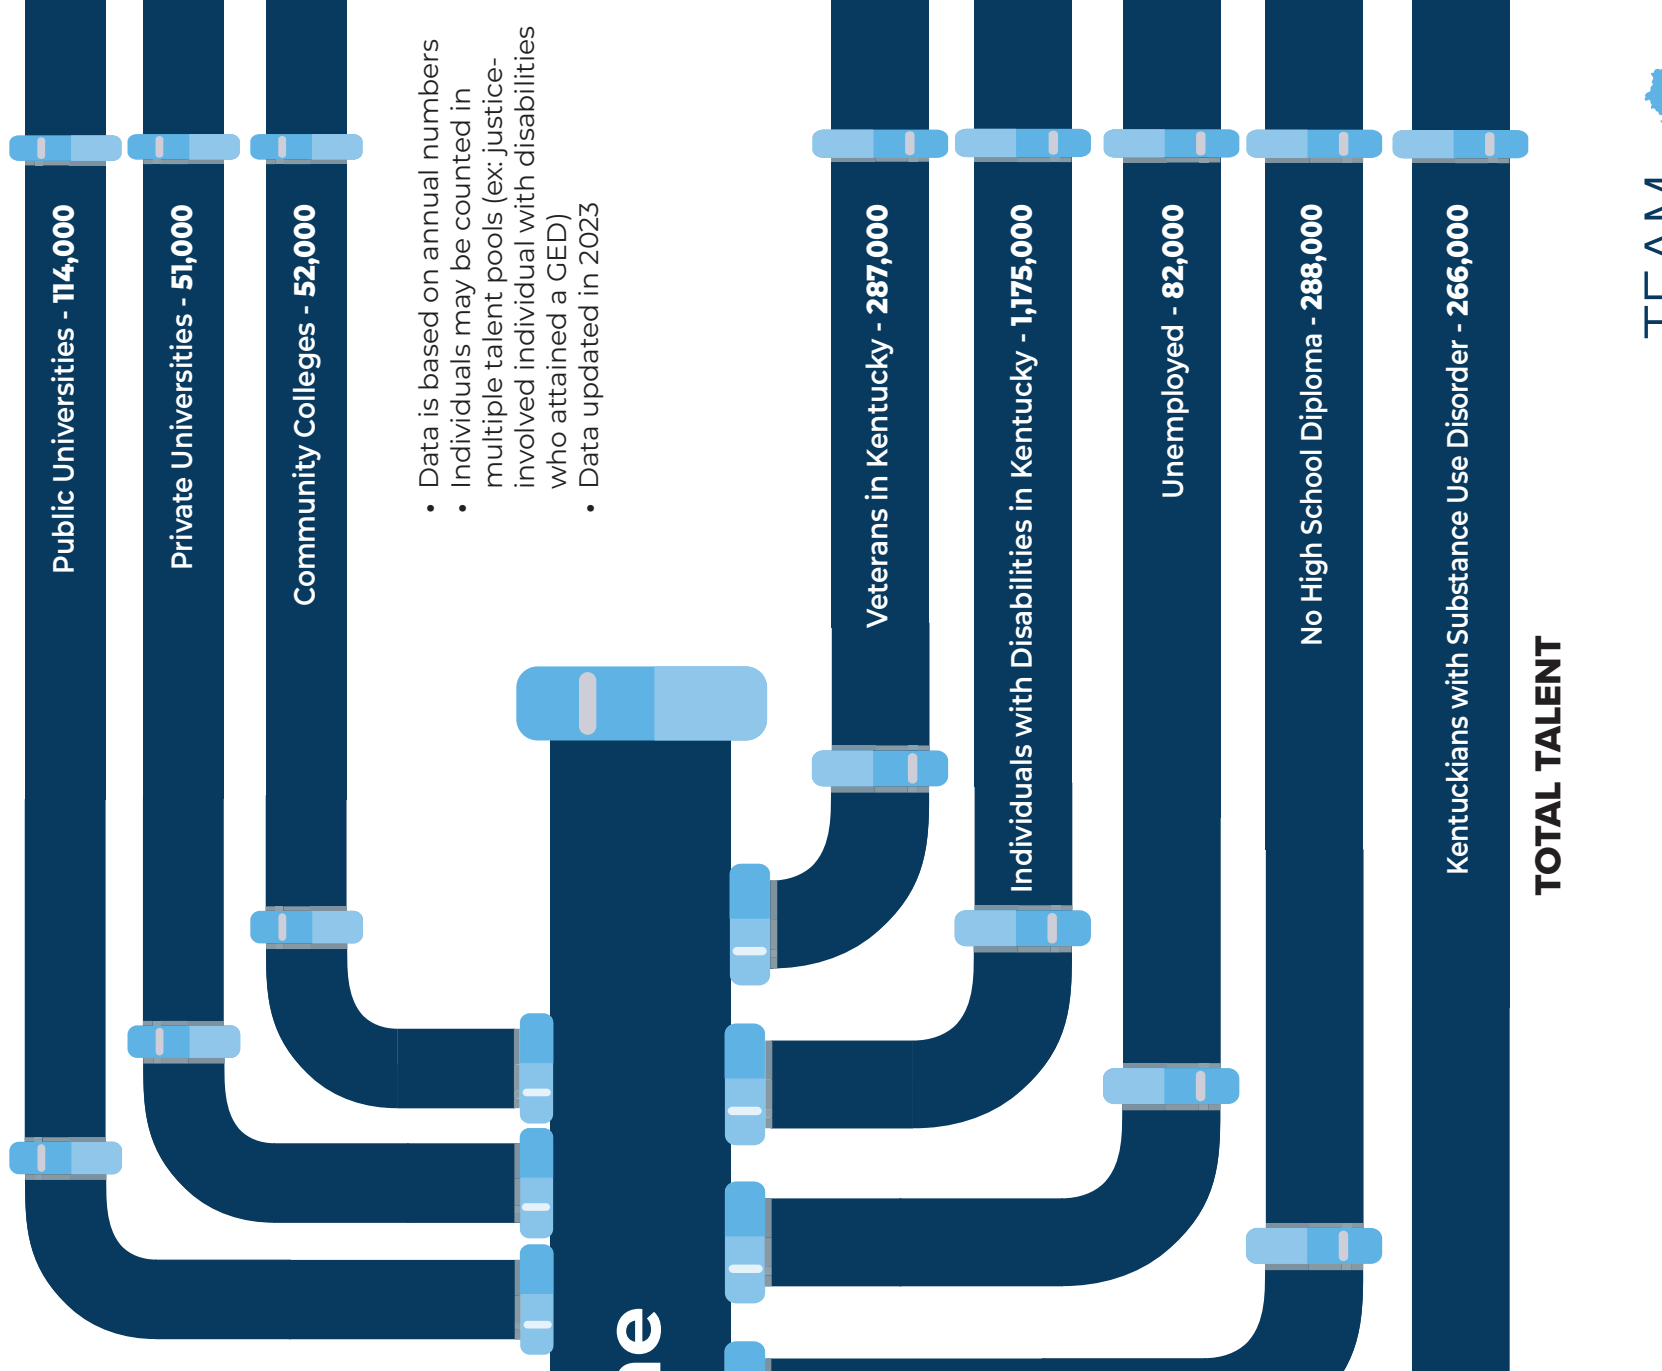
Public Universities - 114,000

Private Universities - 51,000

Community Colleges - 52,000

• Data is based on annual numbers
• Individuals may be counted in multiple talent pools (ex: justice-involved individual with disabilities who attained a GED)
• Data updated in 2023

Veterans in Kentucky - 287,000

Individuals with Disabilities in Kentucky - 1,175,000

Unemployed - 82,000

No High School Diploma - 288,000

Kentuckians with Substance Use Disorder - 266,000

TOTAL TALENT

TEAM

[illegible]e